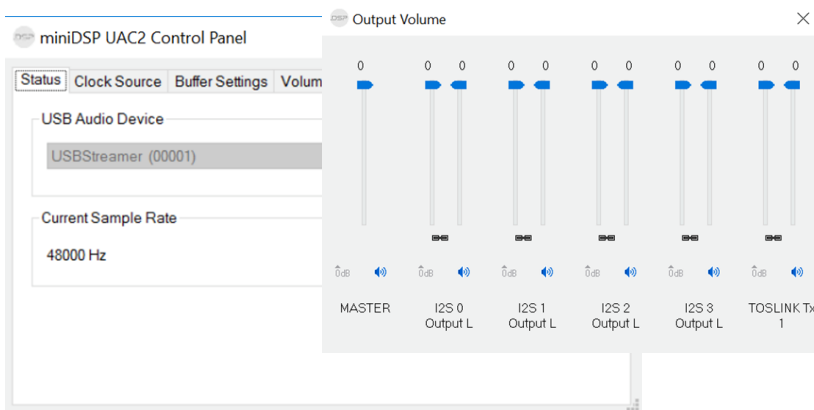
miniDSP UAC2 Control Panel

Status | Clock Source | Buffer Settings | Volum

USB Audio Device

USBStreamer (00001)

Current Sample Rate

48000 Hz

Output Volume

| MASTER | I2S 0 Output L | I2S 1 Output L | I2S 2 Output L | I2S 3 Output L | TOSLINK Tx 1 |
|---|---|---|---|---|---|
| 0 | 0 0 | 0 0 | 0 0 | 0 0 | 0 0 |
| 0dB | 0dB | 0dB | 0dB | 0dB | 0dB |